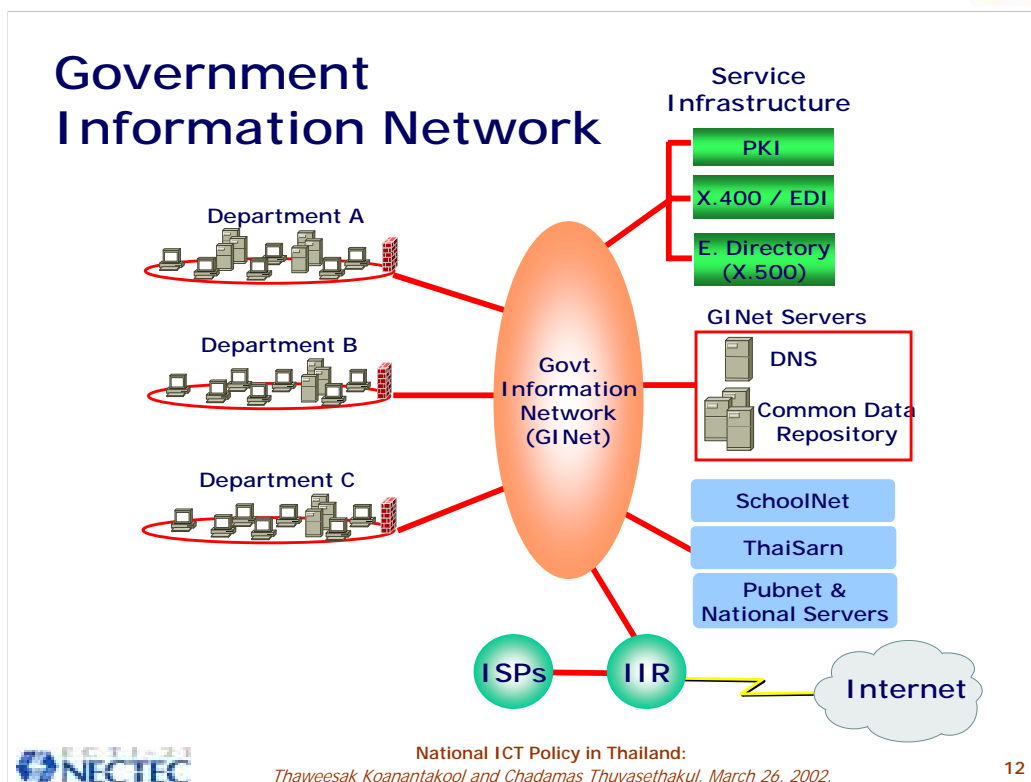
Government Information Network

Service Infrastructure

PKI

X.400 / EDI

E. Directory (X.500)

Department A

Department B

Department C

Govt. Information Network (GINet)

GINet Servers

DNS

Common Data Repository

SchoolNet

ThaiSarn

Pubnet & National Servers

ISPs

IIR

Internet

NECTEC

National ICT Policy in Thailand:
Thaweesak Koanantakool and Chadamas Thuvasethakul, March 26, 2002.

12